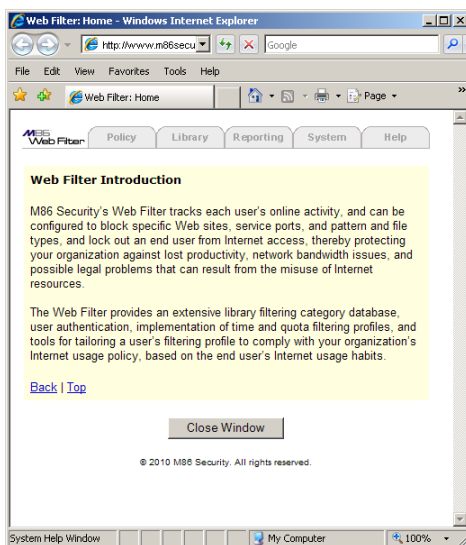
Web Filter: Home - Windows Internet Explorer

http://www.m86secu

Google

File Edit View Favorites Tools Help

Web Filter: Home

Page

M86 Web Filter

Policy Library Reporting System Help

Web Filter Introduction

M86 Security's Web Filter tracks each user's online activity, and can be configured to block specific Web sites, service ports, and pattern and file types, and lock out an end user from Internet access, thereby protecting your organization against lost productivity, network bandwidth issues, and possible legal problems that can result from the misuse of Internet resources.

The Web Filter provides an extensive library filtering category database, user authentication, implementation of time and quota filtering profiles, and tools for tailoring a user's filtering profile to comply with your organization's Internet usage policy, based on the end user's Internet usage habits.

Back | Top

Close Window

© 2010 M86 Security. All rights reserved.

System Help Window

My Computer

100%